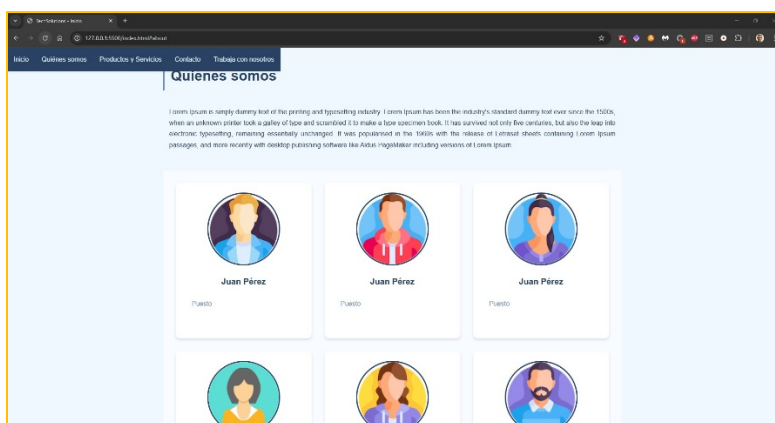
TechSolutions - Inicio

127.0.0.1:5500/index.html#about

Inicio Quiénes somos Productos y Servicios Contacto Trabaja con nosotros

Quiénes somos

Lorem Ipsum is simply dummy text of the printing and typesetting industry. Lorem Ipsum has been the industry's standard dummy text ever since the 1500s, when an unknown printer took a galley of type and scrambled it to make a type specimen book. It has survived not only five centuries, but also the leap into electronic typesetting, remaining essentially unchanged. It was popularised in the 1960s with the release of Letraset sheets containing Lorem Ipsum passages, and more recently with desktop publishing software like Aldus PageMaker including versions of Lorem Ipsum.

Juan Pérez

Puesto

Juan Pérez

Puesto

Juan Pérez

Puesto